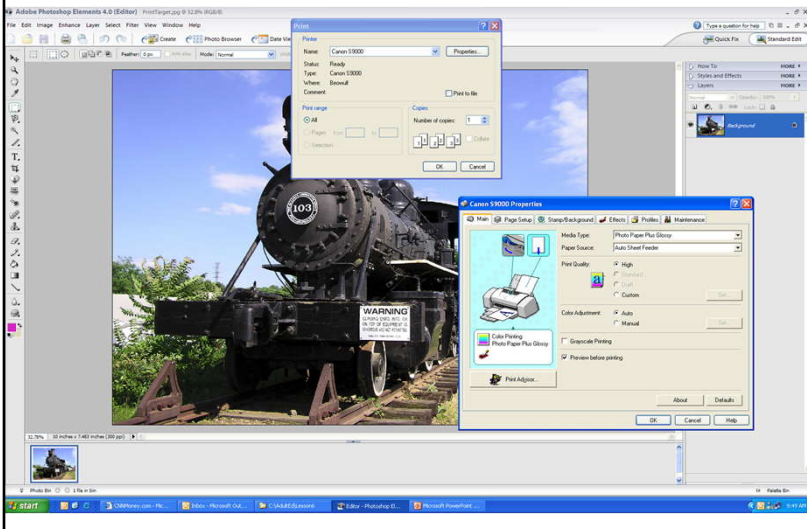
Adobe Photoshop Elements 4.0 (Editor) - PrintTarget.jpg @ 12.8% (RGB/8)

File Edit Image Enhance Layer Select Filter View Window Help

Type a question for help

Create Photo Browser Date View

Quick Fix Standard Edit

Feather: 0 px Anti-alias Mode: Normal

Print

Printer

Name: Canon S9000 Properties...

Status: Ready

Type: Canon S9000

Where: Beowulf

Comment: Print to file

Print range

All

Pages from: to:

Selection

Copies

Number of copies: 1

Collate

OK Cancel

How To MORE

Styles and Effects MORE

Layers MORE

Normal Opacity: 100%

Lock:

Background

Canon S9000 Properties

Main Page Setup Stamp/Background Effects Profiles Maintenance

Media Type: Photo Paper Plus Glossy

Paper Source: Auto Sheet Feeder

Print Quality: High

Standard

Draft

Custom Set...

Color Adjustment: Auto

Manual Set...

Grayscale Printing

Preview before printing

Color Printing
Photo Paper Plus Glossy

Print Advisor...

About Defaults

OK Cancel Help

103

WARNING

12.76% 30 inches x 7.483 inches (300 ppi)

Photo Bin 1 file in bin

Palette Bin

start CNNMoney.com - Mic... Inbox - Microsoft Out... C:\AdultEd\Lesson6 Editor - Photoshop E... Microsoft PowerPoint ...

9:40 AM